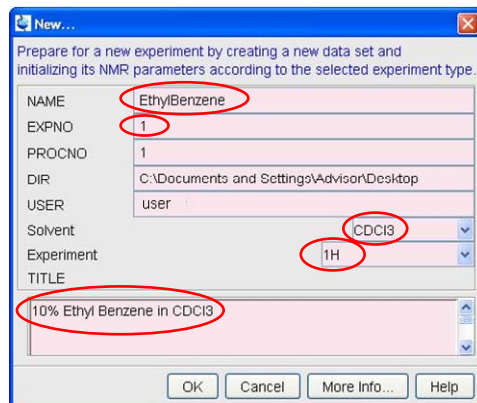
New...

Prepare for a new experiment by creating a new data set and initializing its NMR parameters according to the selected experiment type.

| | |
|---|---|
| NAME | EthylBenzene |
| EXPNO | 1 |
| PROCNO | 1 |
| DIR | C:\Documents and Settings\Advisor\Desktop |
| USER | user |
| Solvent | CDCl3 |
| Experiment | 1H |
| TITLE | |

10% Ethyl Benzene in CDCl3

OK Cancel More Info... Help